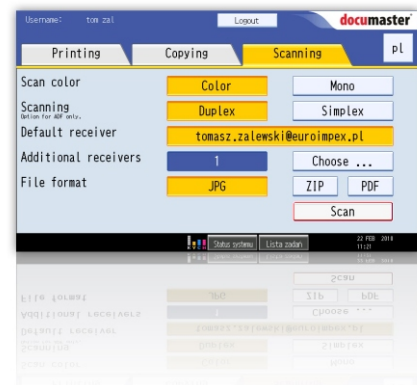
Username: tom zal

Logout

documaster

Printing

Copying

Scanning

pl

Scan color

Color

Mono

Scanning
Option for ADF only.

Duplex

Simplex

Default receiver

tomasz.zalewski@euroimpex.pl

Additional receivers

1

Choose ...

File format

JPG

ZIP

PDF

Scan

Status systemu

Lista zadań

22 FEB 2018
11:21